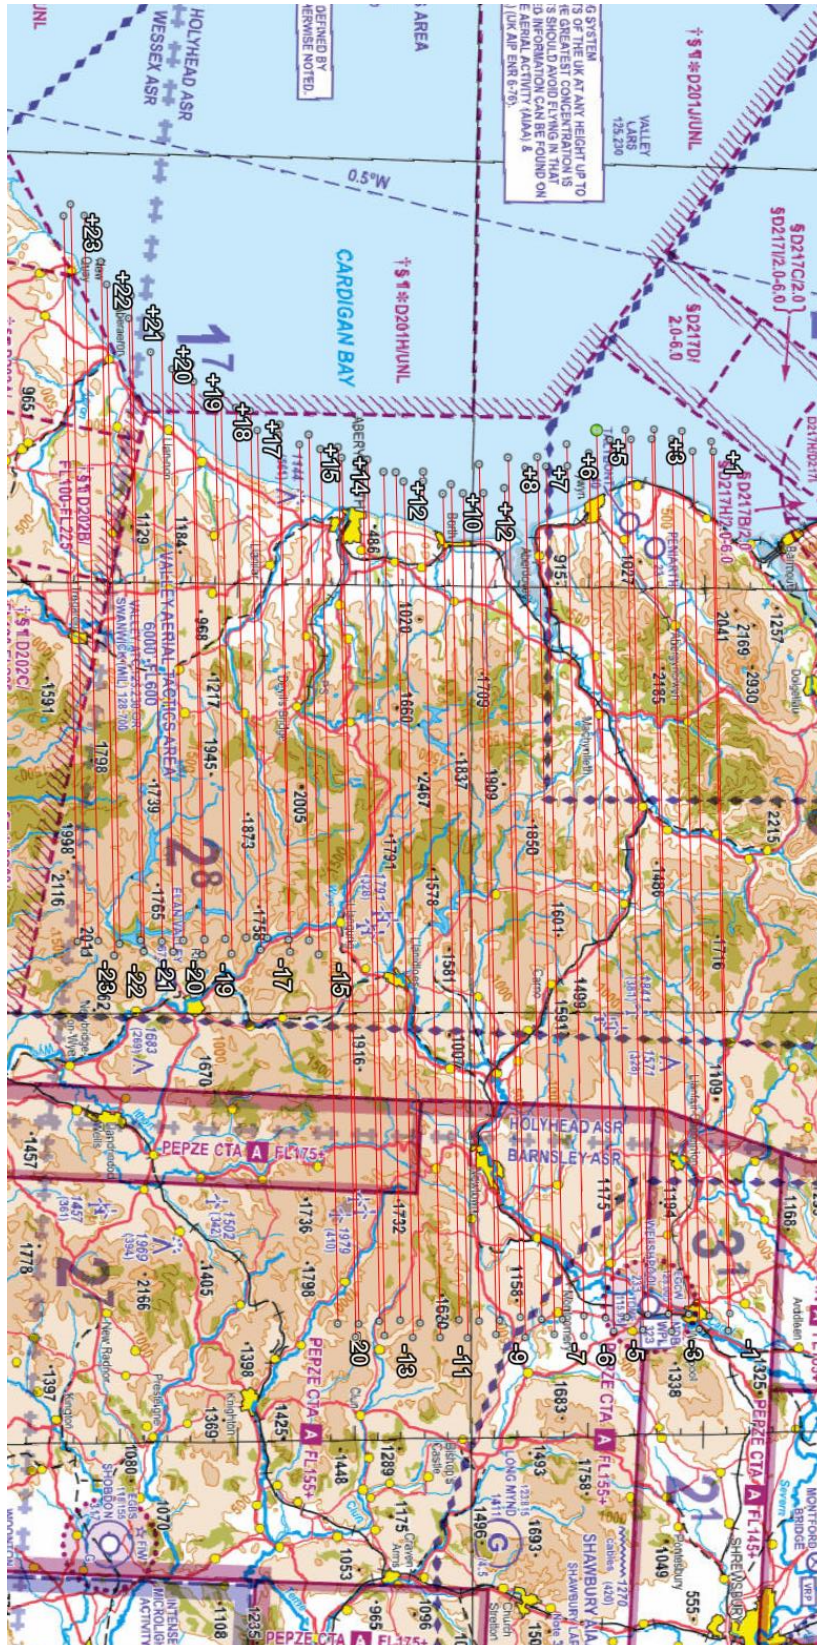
UNL
HOLYHEAD ASR
WESSEX ASR
DEFINED BY
HERWISE NOTED.
AREA
G SYSTEM
TS OF THE UK AT ANY HEIGHT UP TO
E GREATEST CONCENTRATION IS
S SHOULD AVOID FLYING IN THAT
D INFORMATION CAN BE FOUND ON
E AERIAL ACTIVITY (AIAA) &
(UK AIP ENR 6-76).
VALLEY
LARS
125.230
D201/UNL
D217C/2.0
D217C/2.0-6.0
D217D
2.0-6.0
0.5°W
CARDIGAN BAY
D201H/UNL
17
28
27
31
21
D217B
D217H/2.0-6.0
D202B
FL100-FL225
D202C
VALLEY AERIAL TACTICS AREA
6000'-FL600
SWANWICK(MIL) 128.700
HOLYHEAD ASR
BARNSLEY ASR
PEPZE CTA A FL175+
PEPZE CTA A FL155+
PEPZE CTA A FL145+
PEPZE CTA A FL175+
LONG MYND
SHAWBURY
SHOBDON
MONTFORD BRIDGE
SHREWSBURY
+1
+3
+5
+6
+7
+8
+12
+10
+12
+14
+15
+17
+18
+19
+20
+21
+22
+23
-1
-3
-5
-6
-7
-9
-11
-13
20
-15
-17
-19
-20
-21
-22
-23
1257
2169
2930
2041
2185
1027
915
1020
1660
1709
1909
2467
1837
1578
1850
1601
1488
2215
1716
1109
1581
1499
1591
1004
1916
1670
1683
1457
1457
1778
1969
2166
1502
1405
1736
1798
1979
1732
1620
1158
1175
1194
1168
1338
1325
1683
1493
1758
1693
1496
1411
1289
1175
1448
1425
1398
1369
1397
1080
1070
1053
1096
965
1108
1235
1049
555
1270
961
1129
1184
968
1217
1945
1873
1739
1765
1798
1591
1998
2116
2014
2005
1791
1756
486